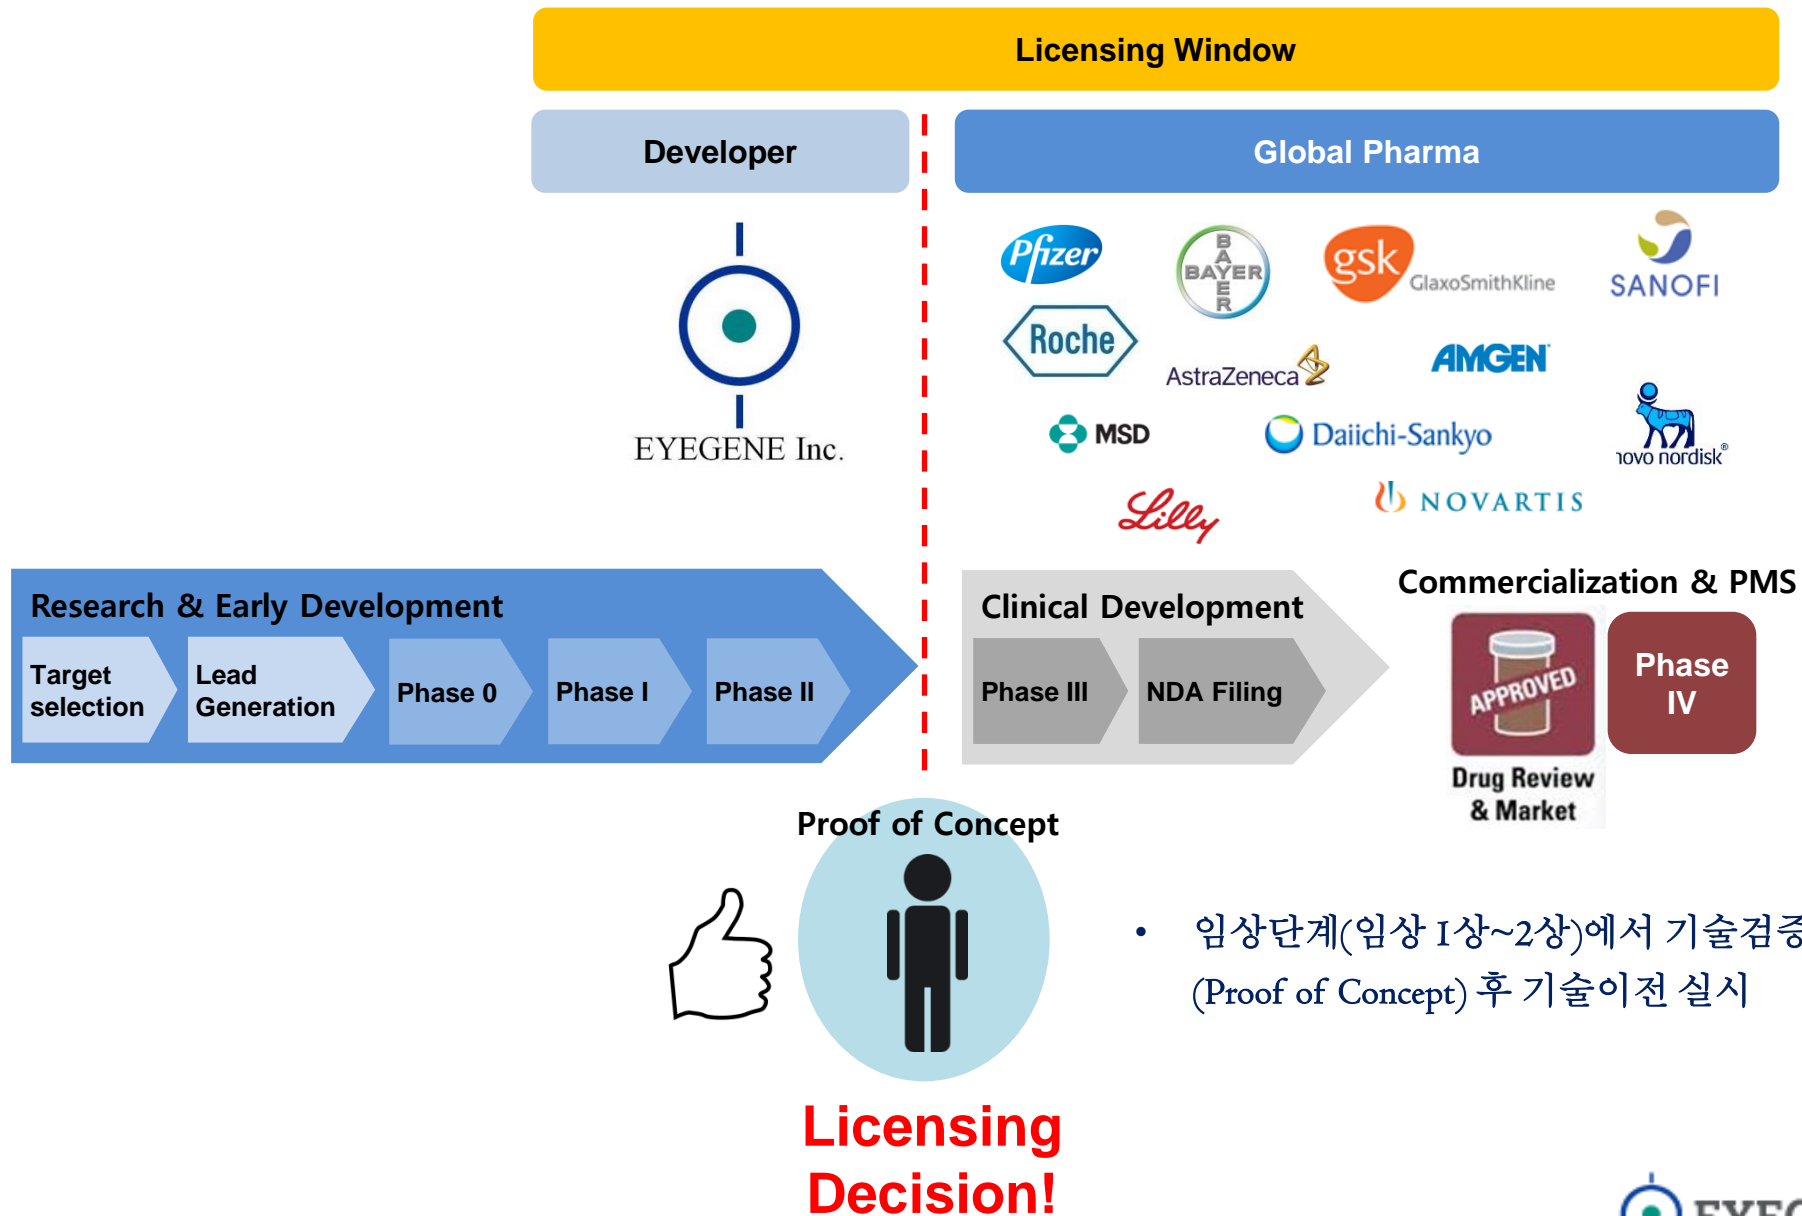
Licensing Window

Developer

Global Pharma

EYEGENE Inc.

Pfizer

BAYER

gsk GlaxoSmithKline

SANOFI

Roche

AstraZeneca

AMGEN

MSD

Daiichi-Sankyo

novo nordisk

Lilly

NOVARTIS

Research & Early Development

Target selection

Lead Generation

Phase 0

Phase I

Phase II

Clinical Development

Phase III

NDA Filing

Commercialization & PMS

APPROVED

Drug Review & Market

Phase IV

Proof of Concept

Licensing Decision!

• 임상단계(임상 1상~2상)에서 기술검증 (Proof of Concept) 후 기술이전 실시

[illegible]